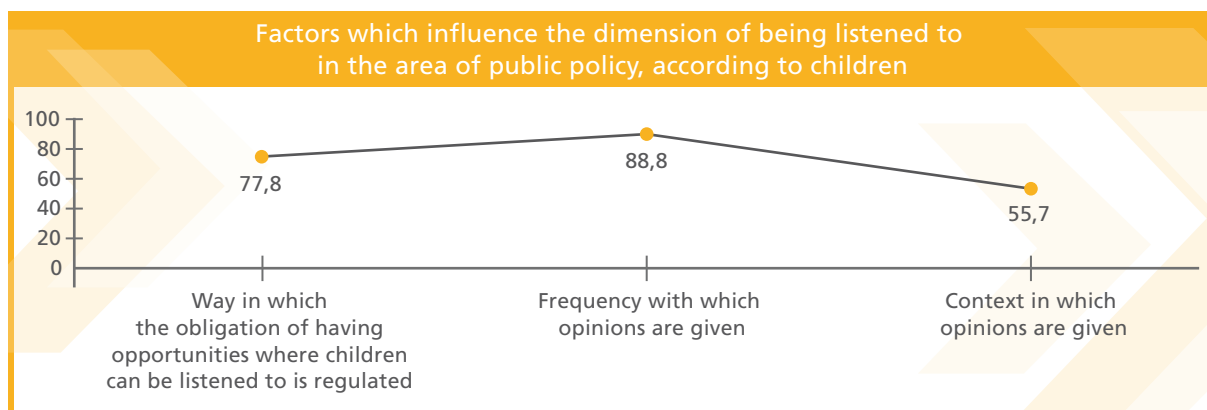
Factors which influence the dimension of being listened to in the area of public policy, according to children

100
80
60
40
20
0

77,8
88,8
55,7

Way in which the obligation of having opportunities where children can be listened to is regulated

Frequency with which opinions are given

Context in which opinions are given